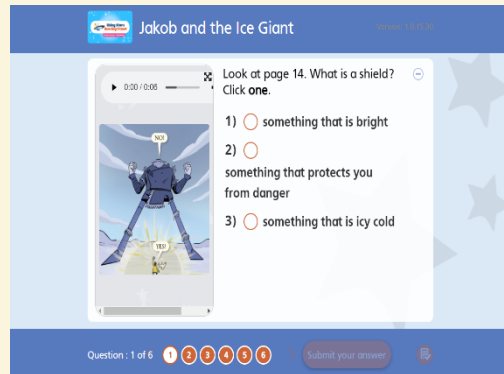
Jakob and the Ice Giant

Version: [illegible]

0:00 / 0:06

NO!

YES!

Look at page 14. What is a shield? Click **one**.

1) something that is bright

2) something that protects you from danger

3) something that is icy cold

Question : 1 of 6 1 2 3 4 5 6 Submit your answer